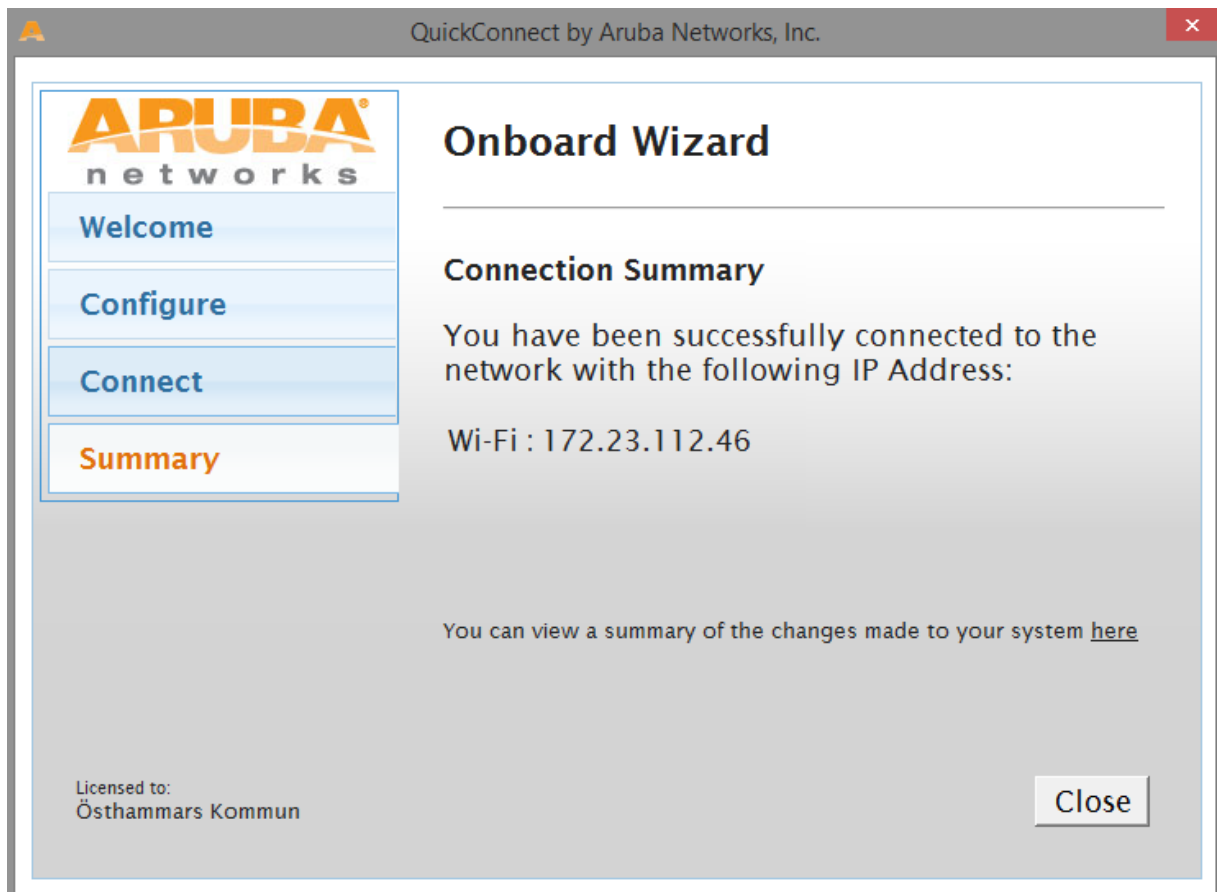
QuickConnect by Aruba Networks, Inc.

ARUBA
networks

Welcome

Configure

Connect

Summary

Onboard Wizard

Connection Summary

You have been successfully connected to the network with the following IP Address:

Wi-Fi : 172.23.112.46

You can view a summary of the changes made to your system here

Licensed to:
Östhammars Kommun

Close